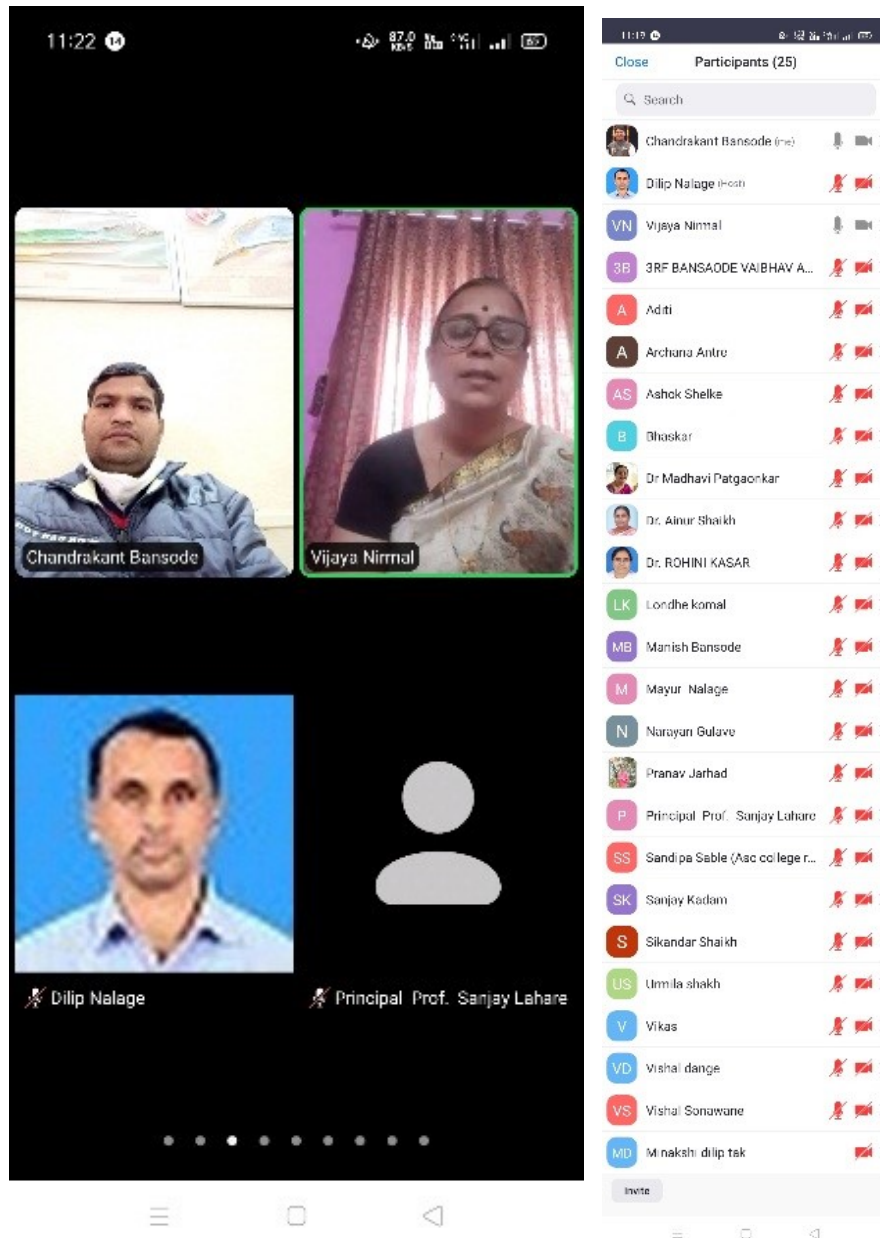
11:22

Chandrakant Bansode
Vijaya Nirmal
Dilip Nalage
Principal Prof. Sanjay Lahare

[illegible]

Close
Participants (25)

Search

Chandrakant Bansode (me)
Dilip Nalage (Host)
VN Vijaya Nirmal
3B 3RF BANSAODE VAIBHAV A...
A Aditi
A Archana Antre
AS Ashok Shelke
B Bhaskar
Dr Madhavi Patgaonkar
Dr. Ainur Shaikh
Dr. ROHINI KASAR
LK Londhe komal
MB Manish Bansode
M Mayur Nalage
N Narayan Gulave
Pranav Jarhad
P Principal Prof. Sanjay Lahare
SS Sandipa Sable (Asc college r...
SK Sanjay Kadam
S Sikandar Shaikh
US Urmila shakh
V Vikas
VD Vishal dange
VS Vishal Sonawane
MD Minakshi dilip tak

Invite